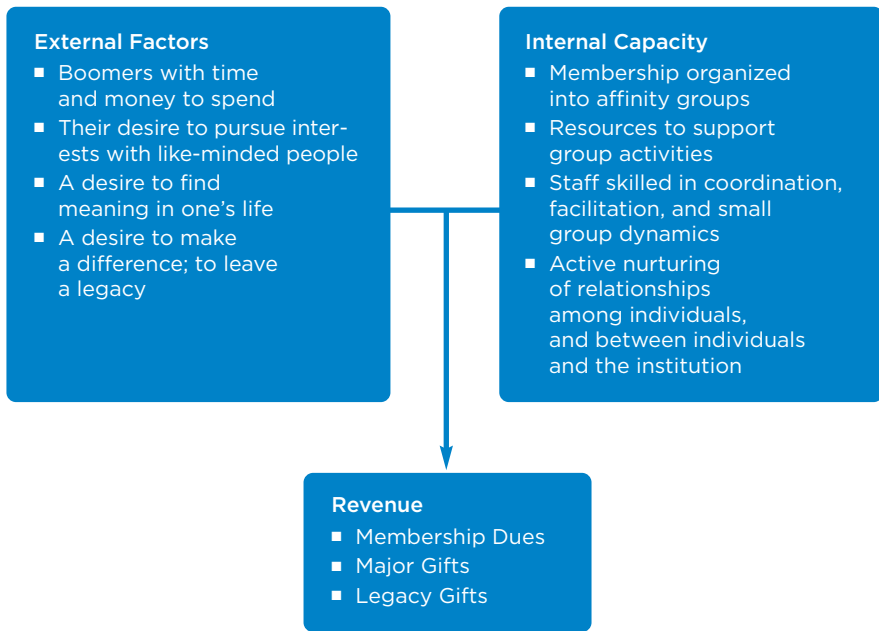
External Factors
■ Boomers with time and money to spend
■ Their desire to pursue interests with like-minded people
■ A desire to find meaning in one's life
■ A desire to make a difference; to leave a legacy

Internal Capacity
■ Membership organized into affinity groups
■ Resources to support group activities
■ Staff skilled in coordination, facilitation, and small group dynamics
■ Active nurturing of relationships among individuals, and between individuals and the institution

Revenue
■ Membership Dues
■ Major Gifts
■ Legacy Gifts